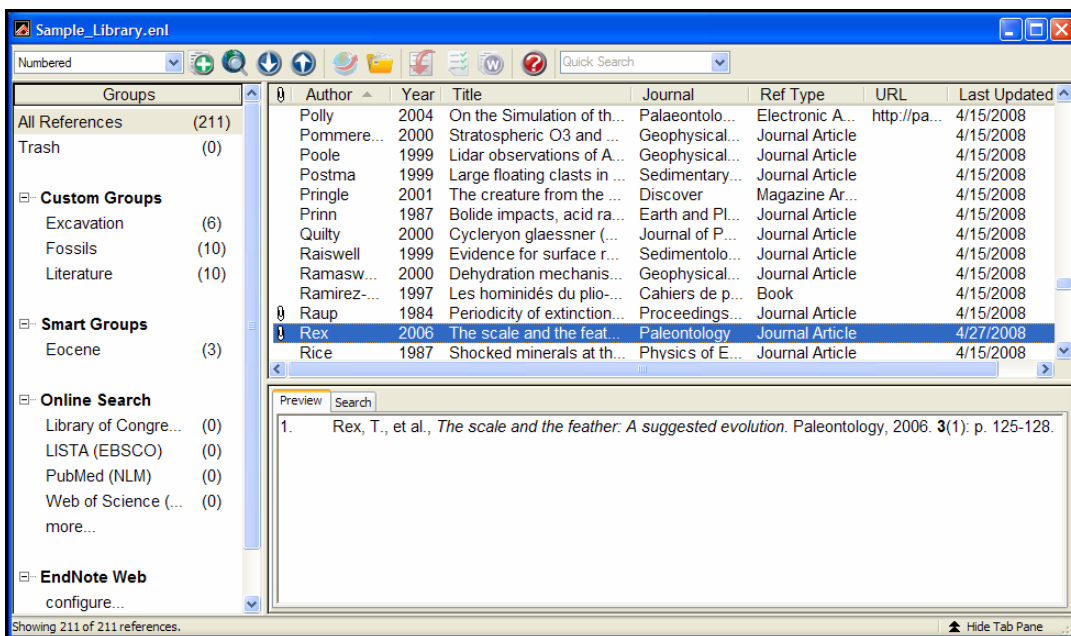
Sample_Library.enl

Numbered

Quick Search

Groups

All References (211)
Trash (0)

Custom Groups
Excavation (6)
Fossils (10)
Literature (10)

Smart Groups
Eocene (3)

Online Search
Library of Congre... (0)
LISTA (EBSCO) (0)
PubMed (NLM) (0)
Web of Science (... (0)
more...

EndNote Web
configure...

| | Author | Year | Title | Journal | Ref Type | URL | Last Updated |
|---|---|---|---|---|---|---|---|
| | Polly | 2004 | On the Simulation of th... | Palaeontolo... | Electronic A... | http://pa... | 4/15/2008 |
| | Pommere... | 2000 | Stratospheric O3 and ... | Geophysical... | Journal Article | | 4/15/2008 |
| | Poole | 1999 | Lidar observations of A... | Geophysical... | Journal Article | | 4/15/2008 |
| | Postma | 1999 | Large floating clasts in ... | Sedimentary... | Journal Article | | 4/15/2008 |
| | Pringle | 2001 | The creature from the ... | Discover | Magazine Ar... | | 4/15/2008 |
| | Prinn | 1987 | Bolide impacts, acid ra... | Earth and Pl... | Journal Article | | 4/15/2008 |
| | Quilty | 2000 | Cycleryon glaessner (... | Journal of P... | Journal Article | | 4/15/2008 |
| | Raiswell | 1999 | Evidence for surface r... | Sedimentolo... | Journal Article | | 4/15/2008 |
| | Ramasw... | 2000 | Dehydration mechanis... | Geophysical... | Journal Article | | 4/15/2008 |
| | Ramirez-... | 1997 | Les hominidés du plio-... | Cahiers de p... | Book | | 4/15/2008 |
| | Raup | 1984 | Periodicity of extinction... | Proceedings... | Journal Article | | 4/15/2008 |
| | Rex | 2006 | The scale and the feat... | Paleontology | Journal Article | | 4/27/2008 |
| | Rice | 1987 | Shocked minerals at th... | Physics of E... | Journal Article | | 4/15/2008 |

Preview Search

1. Rex, T., et al., *The scale and the feather: A suggested evolution*. Paleontology, 2006. **3**(1): p. 125-128.

Showing 211 of 211 references.

Hide Tab Pane